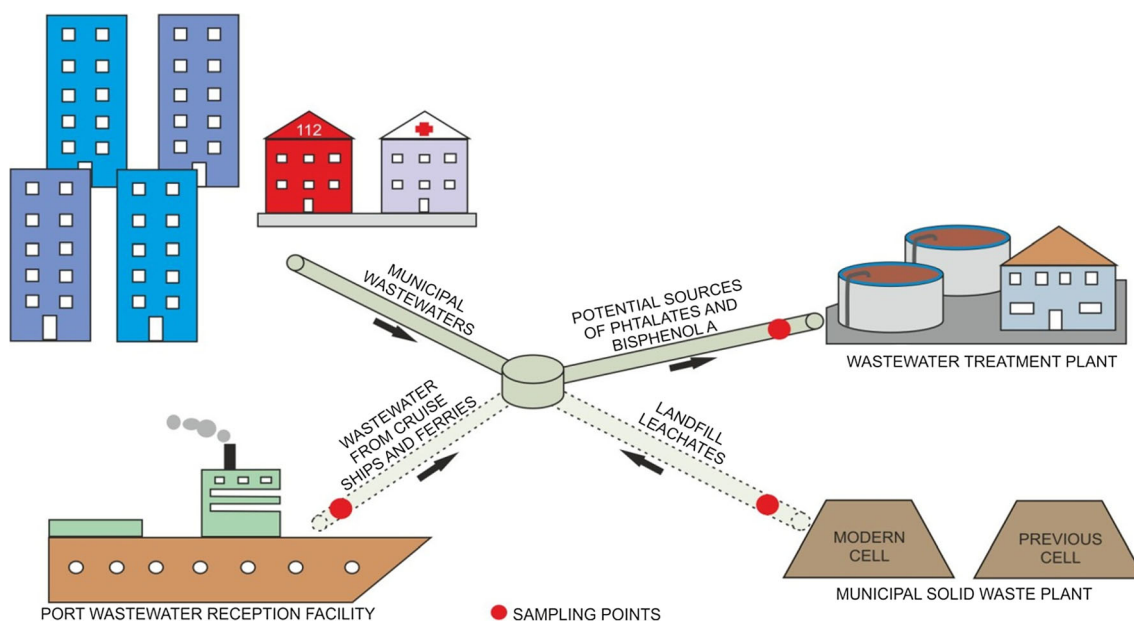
112

MUNICIPAL WASTEWATERS

POTENTIAL SOURCES OF PHTALATES AND BISPHENOL A

WASTEWATER TREATMENT PLANT

WASTEWATER FROM CRUISE SHIPS AND FERRIES

LANDFILL LEACHATES

MODERN CELL

PREVIOUS CELL

MUNICIPAL SOLID WASTE PLANT

PORT WASTEWATER RECEPTION FACILITY

SAMPLING POINTS